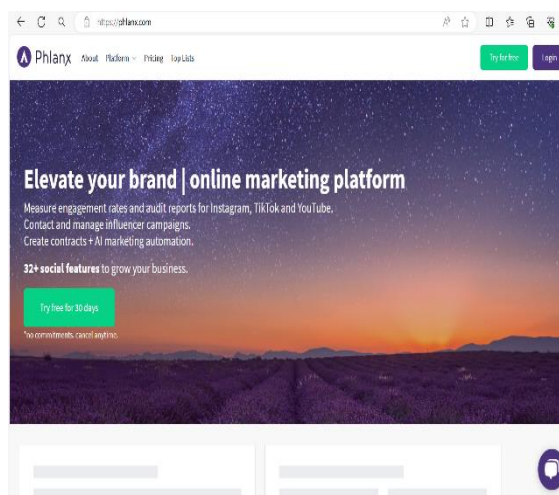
https://phlanx.com

Phlanx About Platform Pricing Top Lists

Try for free Login

Elevate your brand | online marketing platform

Measure engagement rates and audit reports for Instagram, TikTok and YouTube. Contact and manage influencer campaigns. Create contracts + AI marketing automation.

32+ social features to grow your business.

Try free for 30 days

*no commitments, cancel anytime.